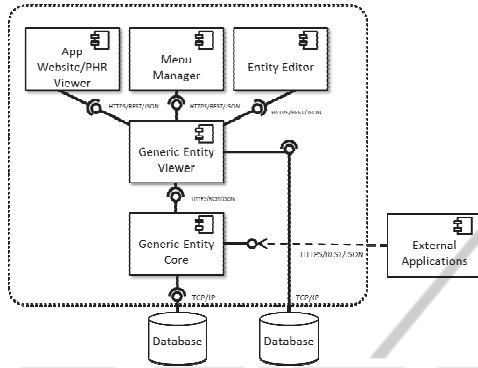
App Website/PHR Viewer

Menu Manager

Entity Editor

HTTPS/REST/JSON

HTTPS/REST/JSON

HTTPS/REST/JSON

Generic Entity Viewer

HTTPS/REST/JSON

Generic Entity Core

HTTPS/REST/JSON

External Applications

TCP/IP

TCP/IP

Database

Database